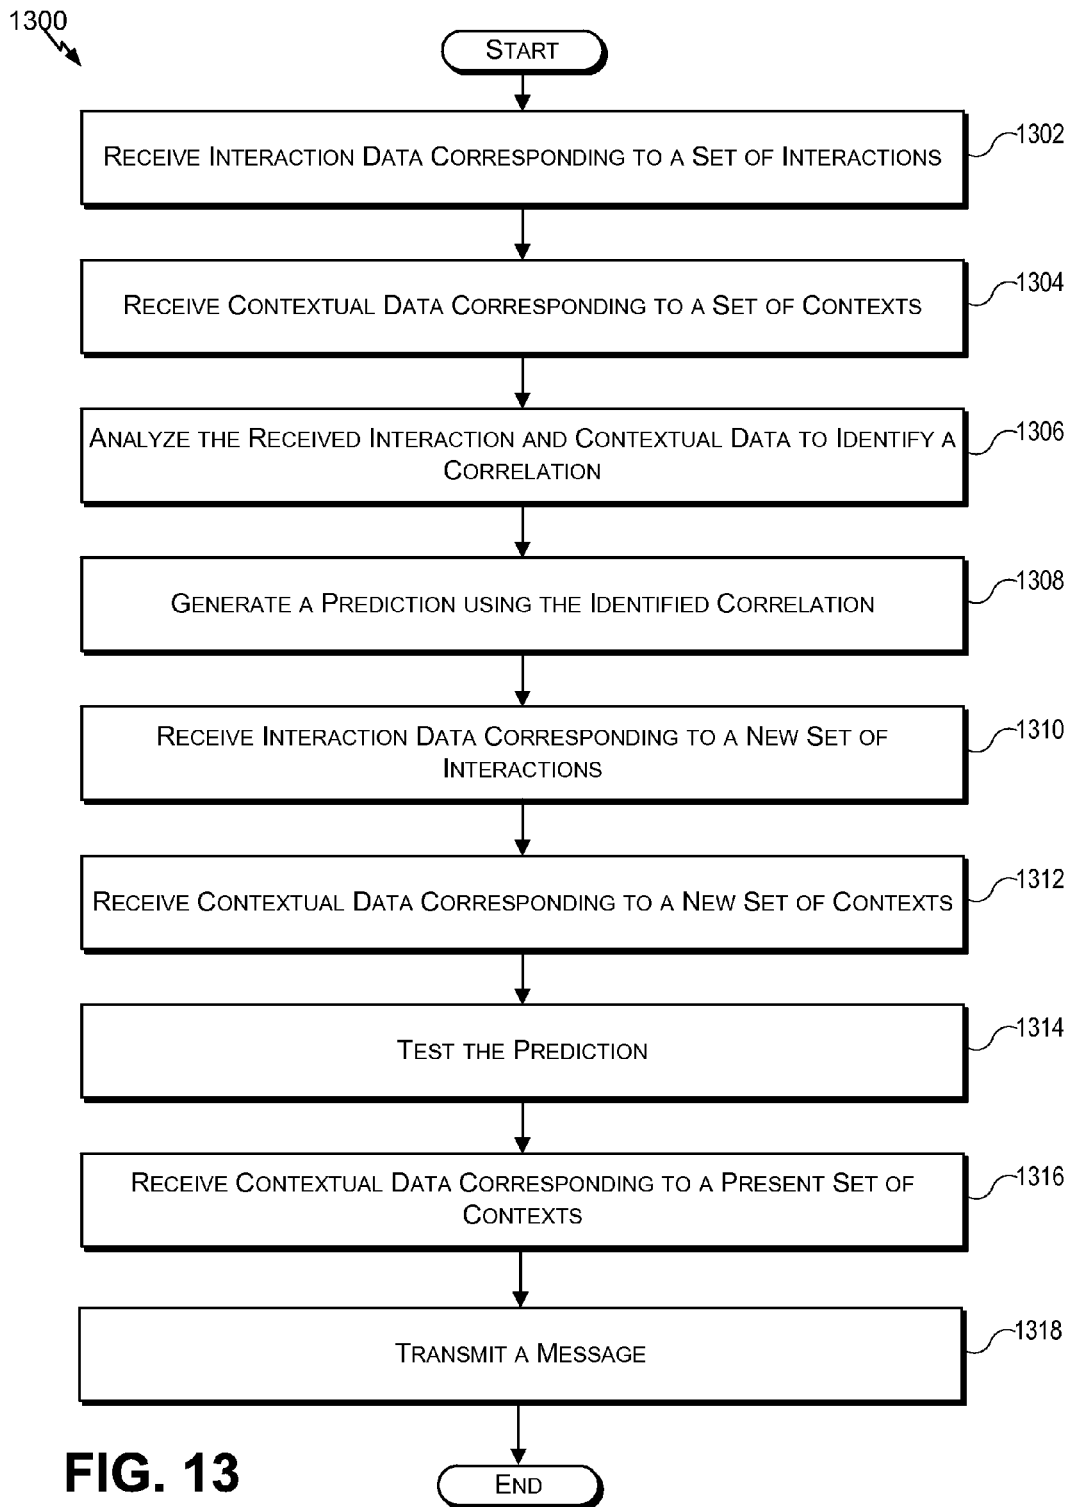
1300

START

RECEIVE INTERACTION DATA CORRESPONDING TO A SET OF INTERACTIONS

1302

RECEIVE CONTEXTUAL DATA CORRESPONDING TO A SET OF CONTEXTS

1304

ANALYZE THE RECEIVED INTERACTION AND CONTEXTUAL DATA TO IDENTIFY A CORRELATION

1306

GENERATE A PREDICTION USING THE IDENTIFIED CORRELATION

1308

RECEIVE INTERACTION DATA CORRESPONDING TO A NEW SET OF INTERACTIONS

1310

RECEIVE CONTEXTUAL DATA CORRESPONDING TO A NEW SET OF CONTEXTS

1312

TEST THE PREDICTION

1314

RECEIVE CONTEXTUAL DATA CORRESPONDING TO A PRESENT SET OF CONTEXTS

1316

TRANSMIT A MESSAGE

1318

FIG. 13

END